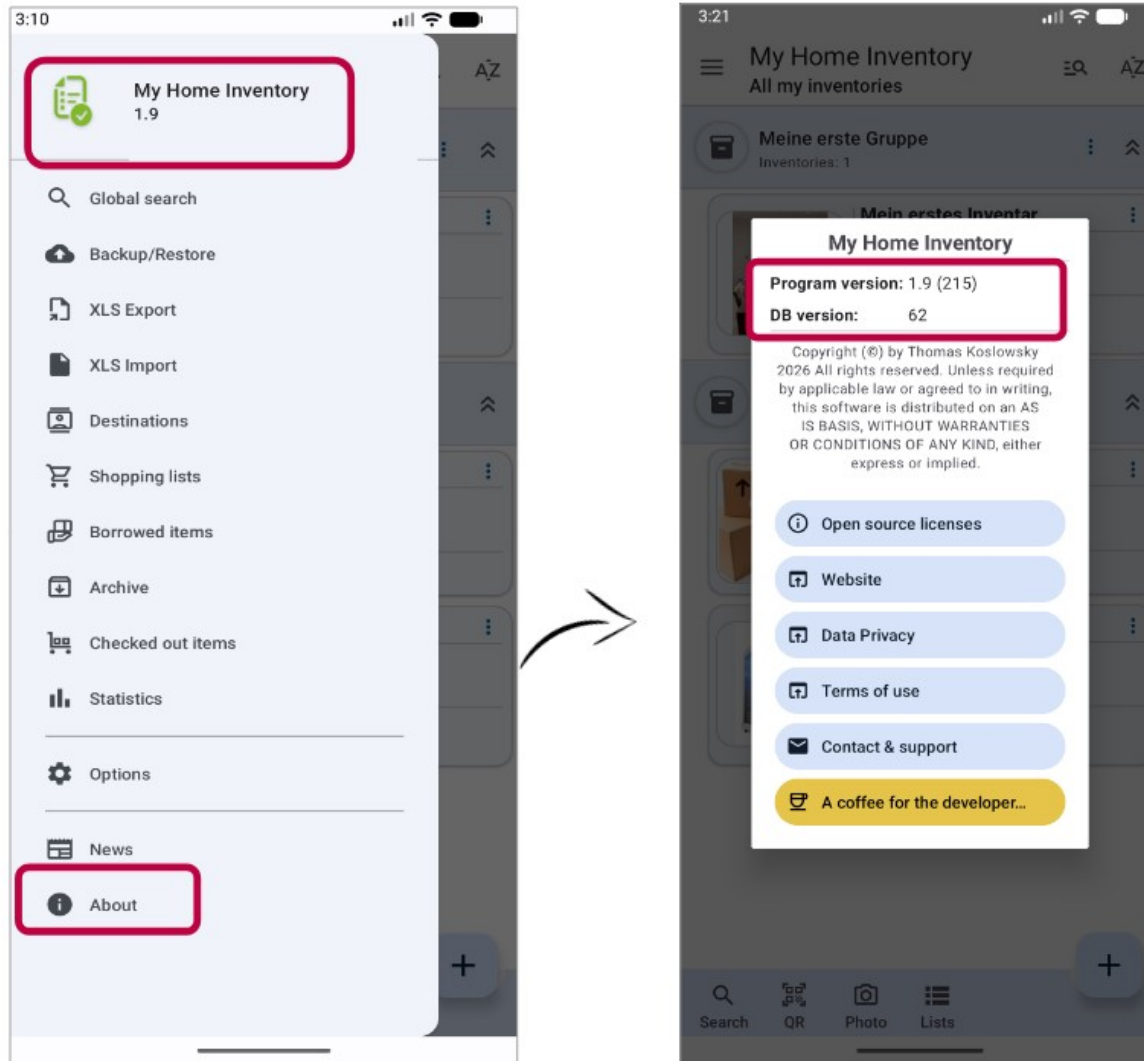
3:10

My Home Inventory
1.9

Global search
Backup/Restore
XLS Export
XLS Import
Destinations
Shopping lists
Borrowed items
Archive
Checked out items
Statistics
Options
News
About

3:21

My Home Inventory
All my inventories

Meine erste Gruppe
Inventories: 1

Mein erstes Inventar

My Home Inventory

Program version: 1.9 (215)
DB version: 62

Copyright (®) by Thomas Koslowsky 2026 All rights reserved. Unless required by applicable law or agreed to in writing, this software is distributed on an AS IS BASIS, WITHOUT WARRANTIES OR CONDITIONS OF ANY KIND, either express or implied.

Open source licenses
Website
Data Privacy
Terms of use
Contact & support
A coffee for the developer...

Search QR Photo Lists